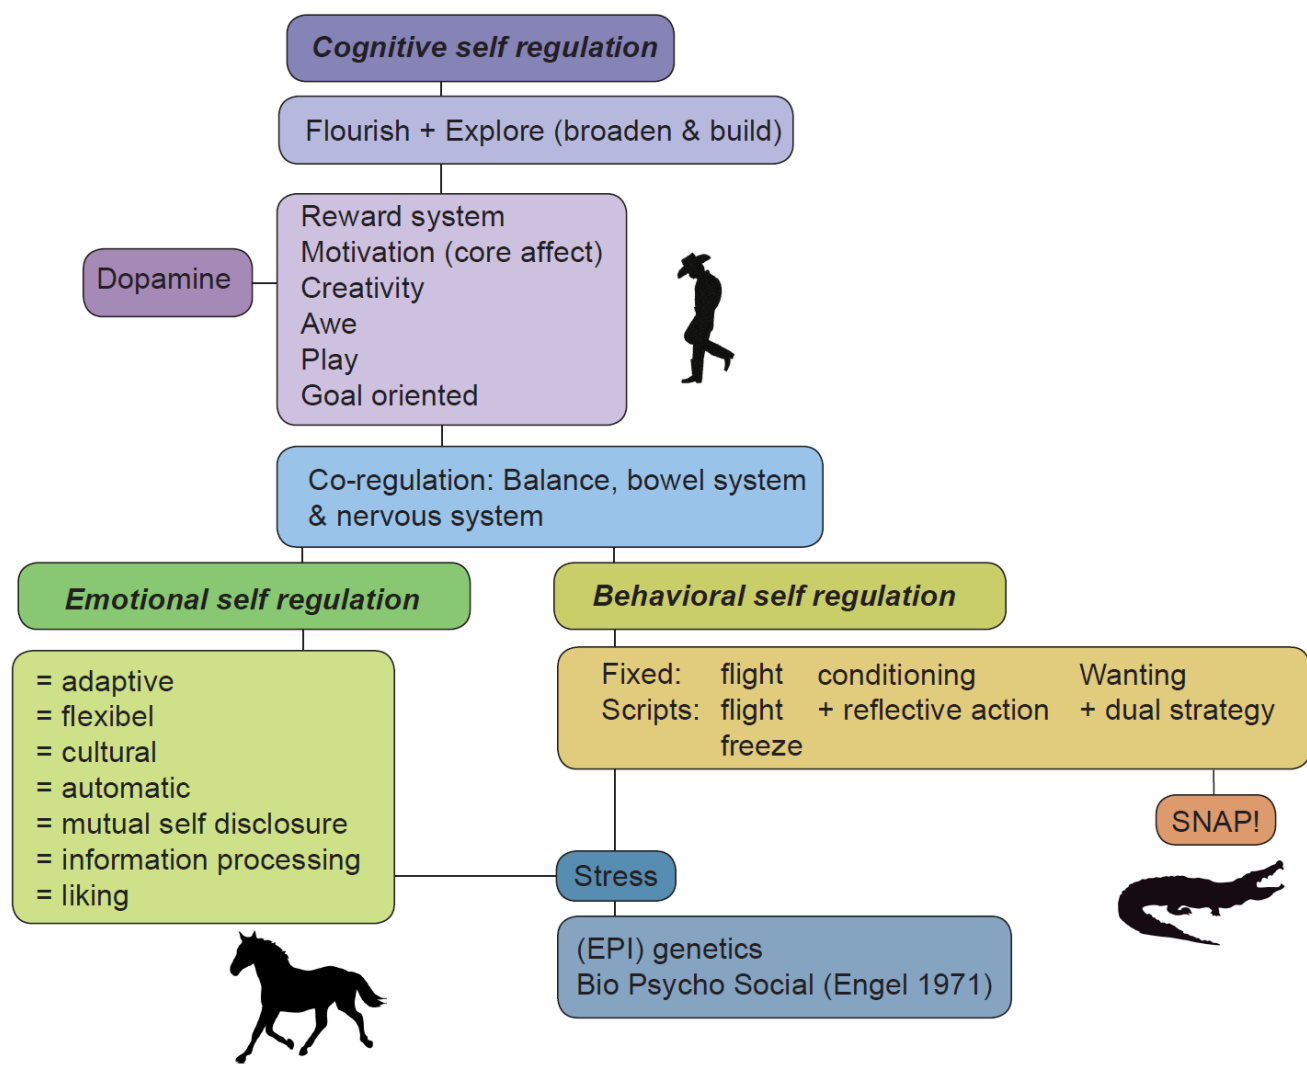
Cognitive self regulation

Flourish + Explore (broaden & build)

Dopamine

Reward system
Motivation (core affect)
Creativity
Awe
Play
Goal oriented

Co-regulation: Balance, bowel system & nervous system

Emotional self regulation

= adaptive
= flexibel
= cultural
= automatic
= mutual self disclosure
= information processing
= liking

Behavioral self regulation

Fixed: flight conditioning Wanting
Scripts: flight + reflective action + dual strategy
freeze

SNAP!

Stress

(EPI) genetics
Bio Psycho Social (Engel 1971)